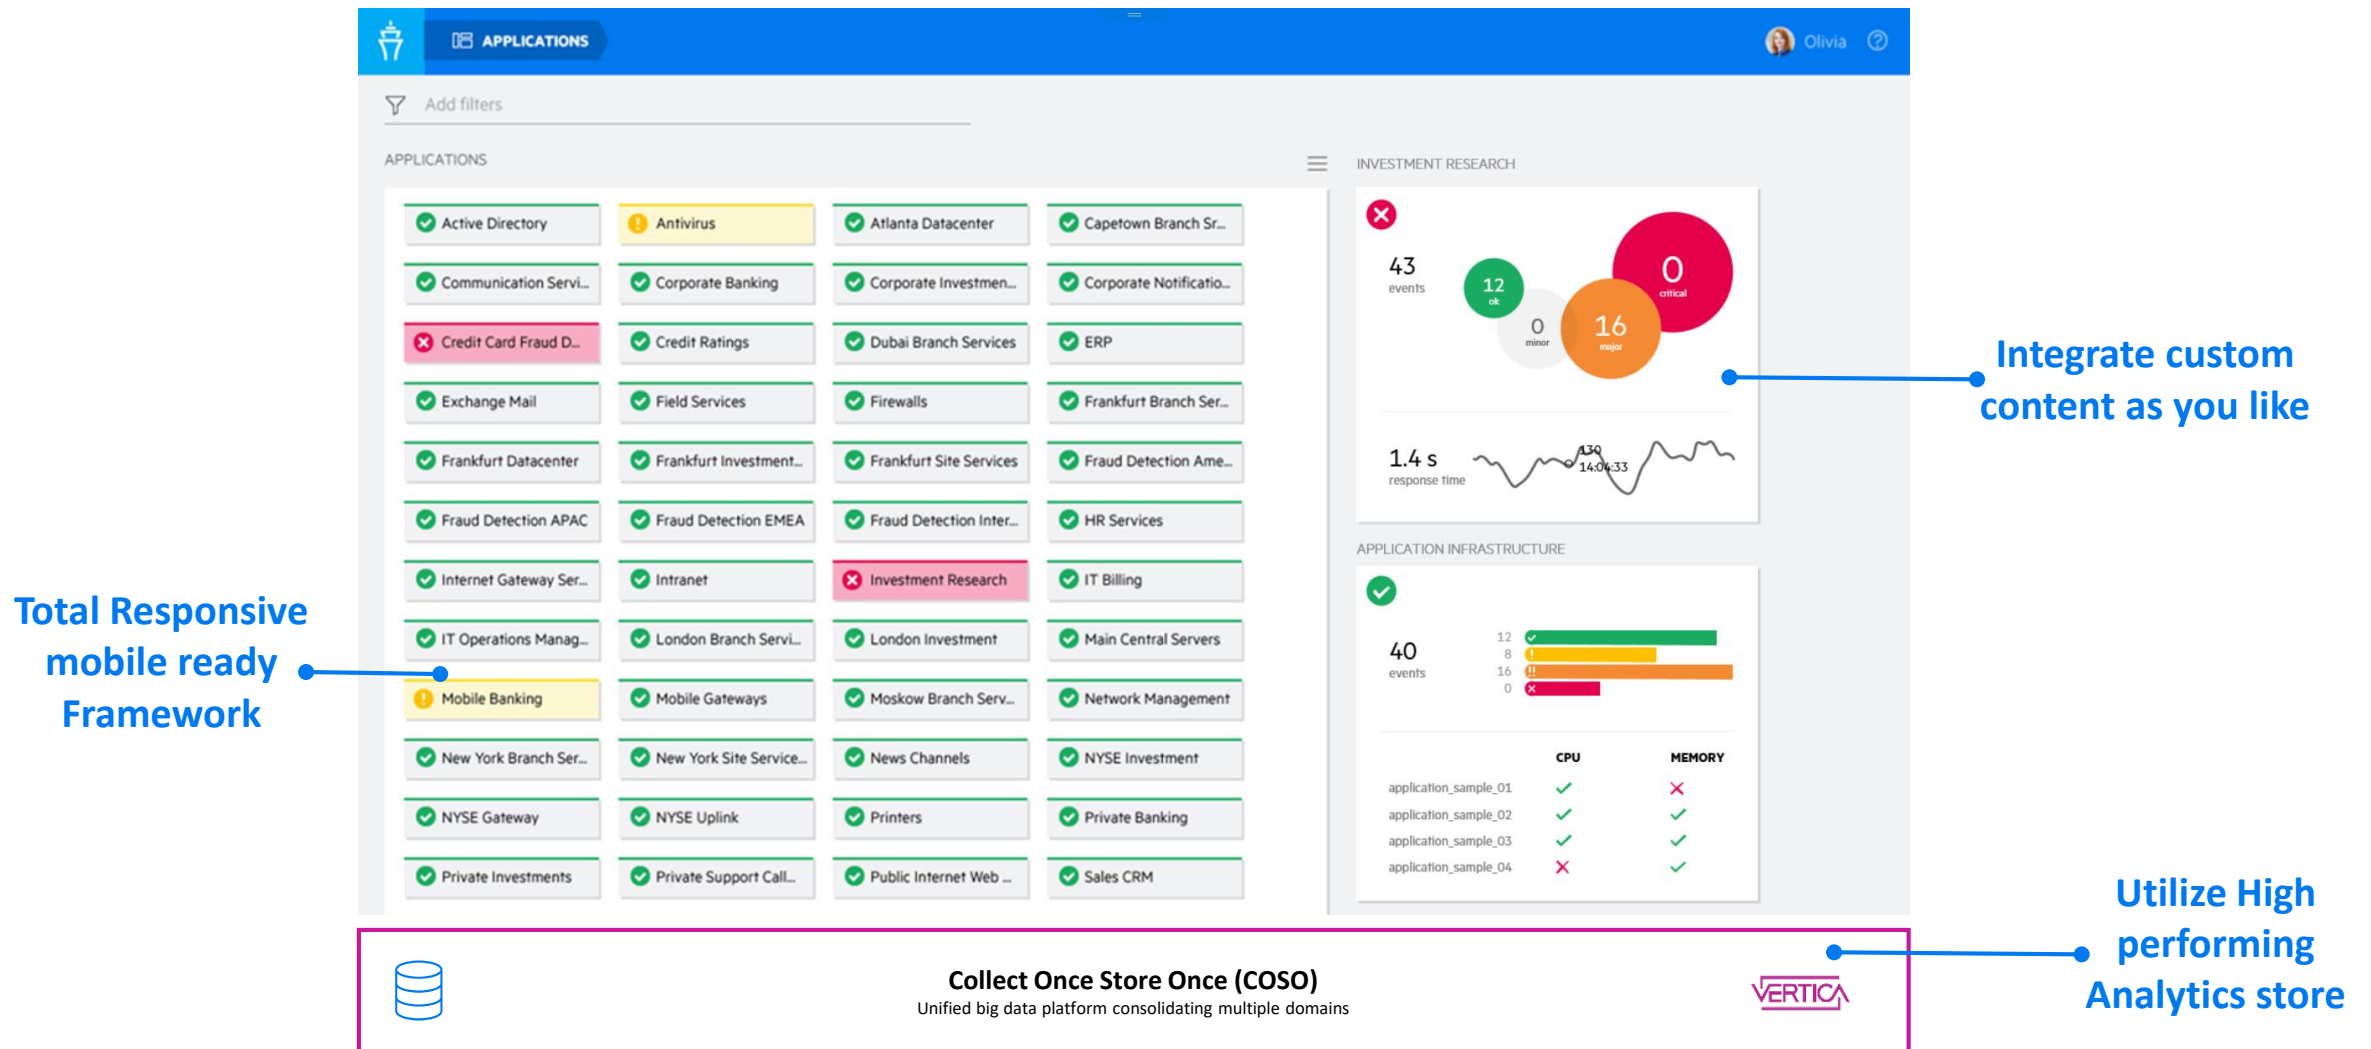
APPLICATIONS

Olivia

Add filters

APPLICATIONS

| Active Directory | Antivirus | Atlanta Datacenter | Capetown Branch Sr... |
|---|---|---|---|
| Communication Servi... | Corporate Banking | Corporate Investmen... | Corporate Notificatio... |
| Credit Card Fraud D... | Credit Ratings | Dubai Branch Services | ERP |
| Exchange Mail | Field Services | Firewalls | Frankfurt Branch Ser... |
| Frankfurt Datacenter | Frankfurt Investment... | Frankfurt Site Services | Fraud Detection Ame... |
| Fraud Detection APAC | Fraud Detection EMEA | Fraud Detection Inter... | HR Services |
| Internet Gateway Ser... | Intranet | Investment Research | IT Billing |
| IT Operations Manag... | London Branch Servi... | London Investment | Main Central Servers |
| Mobile Banking | Mobile Gateways | Moskow Branch Serv... | Network Management |
| New York Branch Ser... | New York Site Service... | News Channels | NYSE Investment |
| NYSE Gateway | NYSE Uplink | Printers | Private Banking |
| Private Investments | Private Support Call... | Public Internet Web ... | Sales CRM |

INVESTMENT RESEARCH

43 events

12 ok

0 minor

16 major

0 critical

1.4 s response time

130 14:04:33

APPLICATION INFRASTRUCTURE

40 events

12
8
16
0

| | CPU | MEMORY |
|---|---|---|
| application_sample_01 | ✓ | ✗ |
| application_sample_02 | ✓ | ✓ |
| application_sample_03 | ✓ | ✓ |
| application_sample_04 | ✗ | ✓ |

Integrate custom content as you like

Total Responsive mobile ready Framework

Utilize High performing Analytics store

Collect Once Store Once (COSO)
Unified big data platform consolidating multiple domains

VERTICA